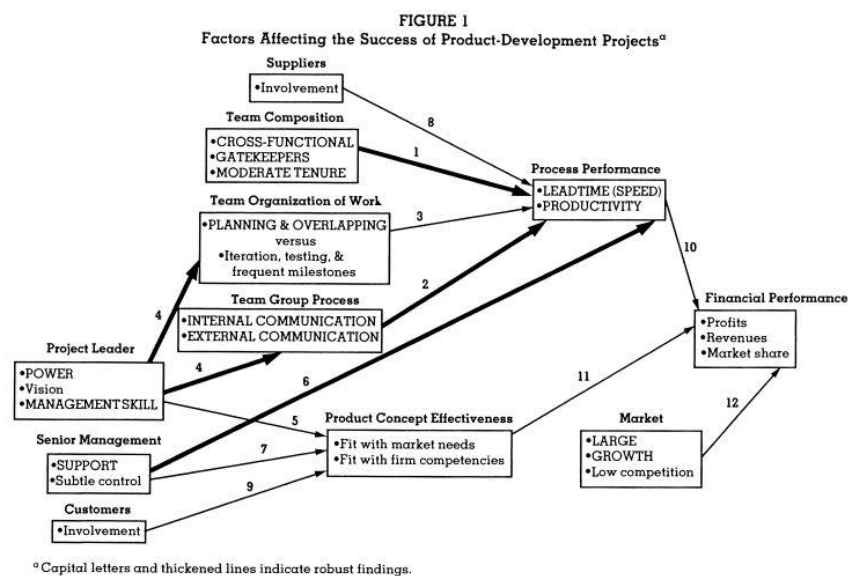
FIGURE 1
Factors Affecting the Success of Product-Development Projects$^a$

Suppliers
•Involvement

Team Composition
•CROSS-FUNCTIONAL
•GATEKEEPERS
•MODERATE TENURE

Team Organization of Work
•PLANNING & OVERLAPPING
versus
•Iteration, testing, & frequent milestones

Team Group Process
•INTERNAL COMMUNICATION
•EXTERNAL COMMUNICATION

Project Leader
•POWER
•Vision
•MANAGEMENT SKILL

Senior Management
•SUPPORT
•Subtle control

Customers
•Involvement

Process Performance
•LEADTIME (SPEED)
•PRODUCTIVITY

Product Concept Effectiveness
•Fit with market needs
•Fit with firm competencies

Financial Performance
•Profits
•Revenues
•Market share

Market
•LARGE
•GROWTH
•Low competition

8
1
3
2
4
4
6
5
7
9
10
11
12

$^a$Capital letters and thickened lines indicate robust findings.